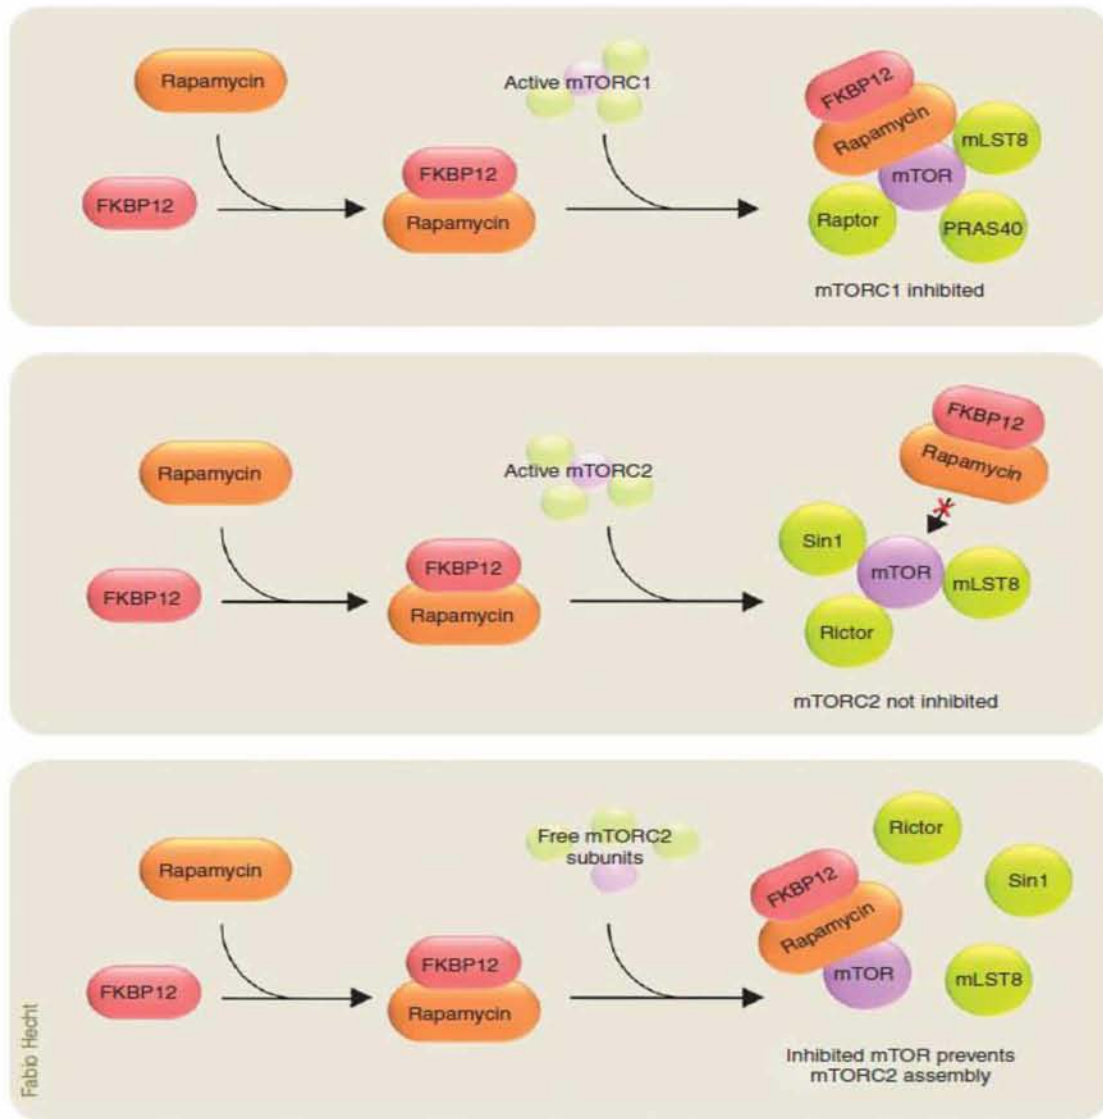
Rapamycin

FKBP12

FKBP12
Rapamycin

Active mTORC1

FKBP12
Rapamycin
mLST8
mTOR
Raptor
PRAS40

mTORC1 inhibited

Rapamycin

FKBP12

FKBP12
Rapamycin

Active mTORC2

FKBP12
Rapamycin
Sin1
mTOR
mLST8
Rictor

mTORC2 not inhibited

Rapamycin

FKBP12

FKBP12
Rapamycin

Free mTORC2 subunits

Rictor
FKBP12
Rapamycin
Sin1
mTOR
mLST8

Inhibited mTOR prevents mTORC2 assembly

Fabio Hecht